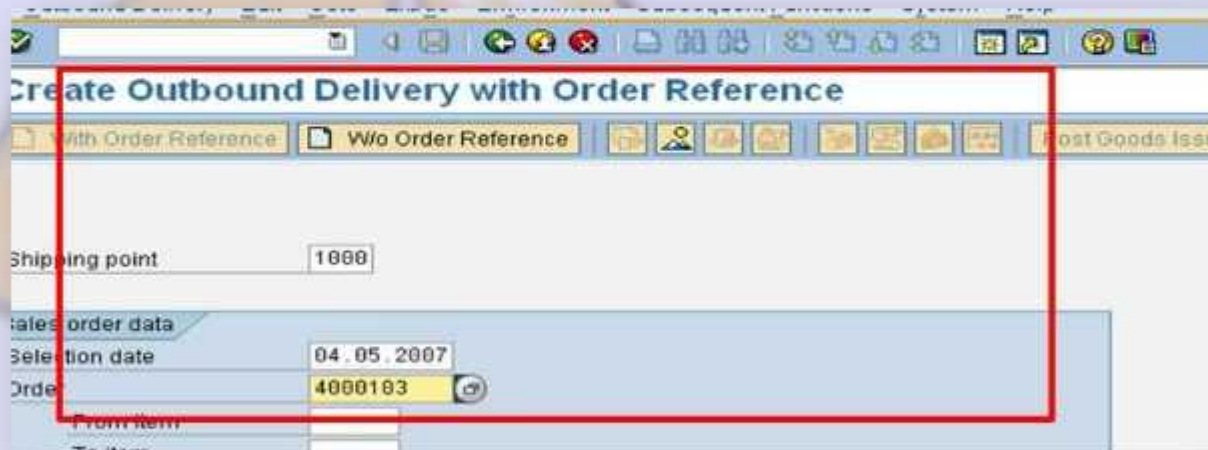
Create Outbound Delivery with Order Reference

With Order Reference | W/o Order Reference | Post Goods Iss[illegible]

Shipping point 1000

Sales order data
Selection date 04.05.2007
Order 4000183
From item
To item